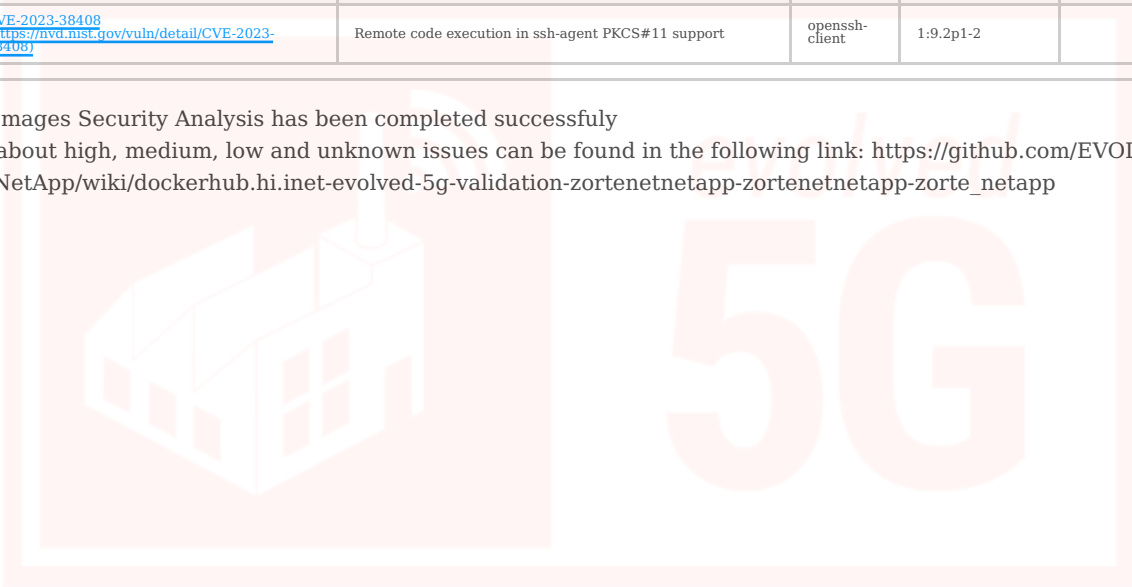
| VE-2023-38408 ttps://nvd.nist.gov/vuln/detail/CVE-2023-3408) | Remote code execution in ssh-agent PKCS#11 support | openssh-client | 1:9.2p1-2 | |
|---|---|---|---|---|

mages Security Analysis has been completed successfuly

about high, medium, low and unknown issues can be found in the following link: https://github.com/EVOL NetApp/wiki/dockerhub.hi.inet-evolved-5g-validation-zortenetnetapp-zortenetnetapp-zorte_netapp

5G